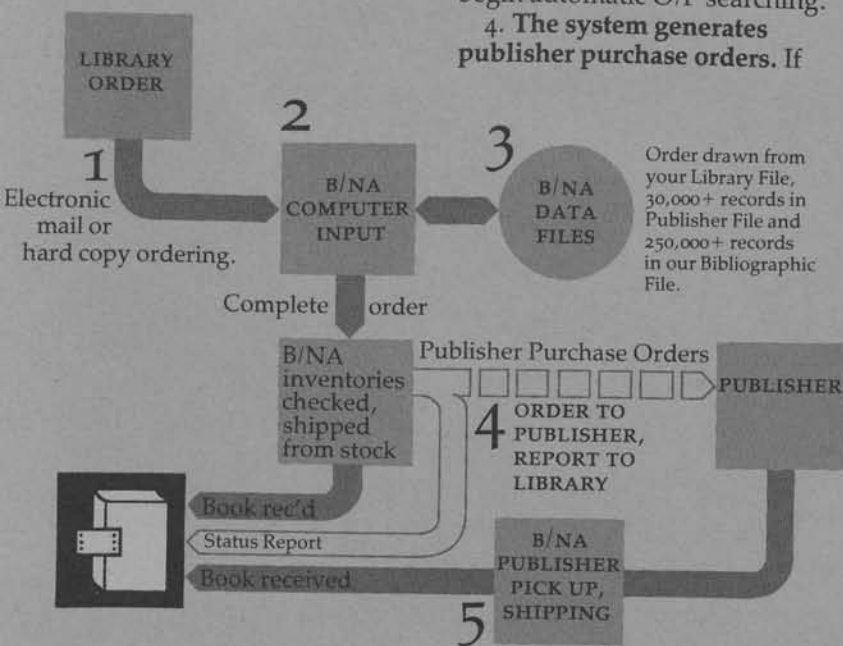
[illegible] automatic O/P searching.
4. The system generates publisher purchase orders. If

LIBRARY ORDER

1
Electronic mail or hard copy ordering.

2
B/NA COMPUTER INPUT

3
B/NA DATA FILES

Order drawn from your Library File, 30,000+ records in Publisher File and 250,000+ records in our Bibliographic File.

Complete order

B/NA inventories checked, shipped from stock

Publisher Purchase Orders

PUBLISHER

4 ORDER TO PUBLISHER, REPORT TO LIBRARY

Book rec'd

Status Report

Book received

B/NA PUBLISHER PICK UP, SHIPPING

5